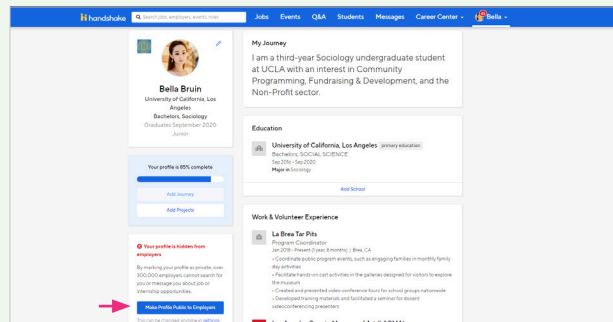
handshake
Search jobs, employers, events, tools
Jobs Events Q&A Students Messages Career Center Bella

Bella Bruin
University of California, Los Angeles
Bachelors, Sociology
Graduates September 2020
Junior

Your profile is 85% complete
Add Journey
Add Projects

Your profile is hidden from employers
By marking your profile as private, over 300,000 employers cannot search for you or message you about job or internship opportunities.
Make Profile Public to Employers
This can be changed anytime in settings

My Journey
I am a third-year Sociology undergraduate student at UCLA with an interest in Community Programming, Fundraising & Development, and the Non-Profit sector.

Education
University of California, Los Angeles primary education
Bachelors, SOCIAL SCIENCE
Sep 2016 - Sep 2020
Major in Sociology
Add School

Work & Volunteer Experience
La Brea Tar Pits
Program Coordinator
Jan 2018 - Present (1 year, 8 months) | Brea, CA
• Coordinate public program events, such as engaging families in monthly family day activities
• Facilitate hands-on cart activities in the galleries designed for visitors to explore the museum
• Created and presented video conference tours for school groups nationwide
• Developed training materials and facilitated a seminar for docent videoconferencing presenters

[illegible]